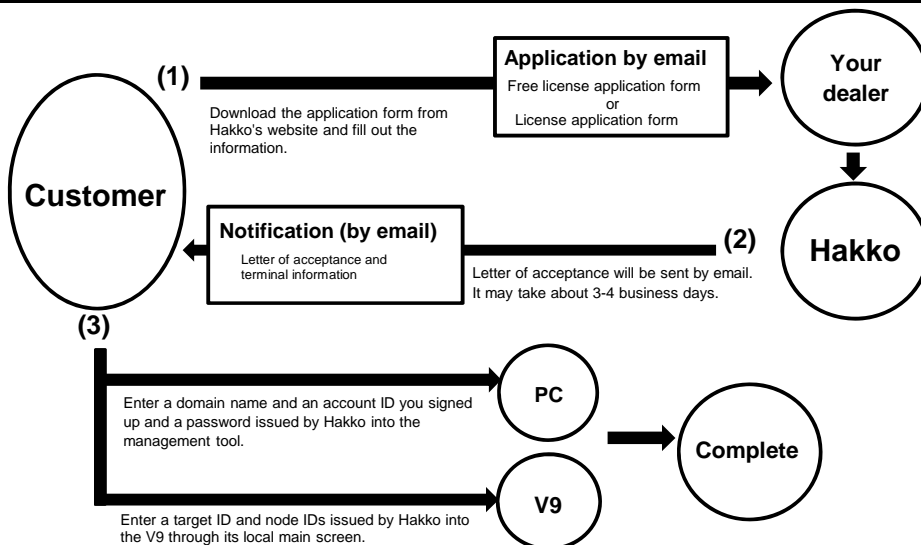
(1)

Download the application form from Hakko's website and fill out the information.

Application by email
Free license application form
or
License application form

Your dealer

Customer

Hakko

Notification (by email)
Letter of acceptance and terminal information

(2)

Letter of acceptance will be sent by email.
It may take about 3-4 business days.

(3)

PC

Enter a domain name and an account ID you signed up and a password issued by Hakko into the management tool.

Complete

V9

Enter a target ID and node IDs issued by Hakko into the V9 through its local main screen.